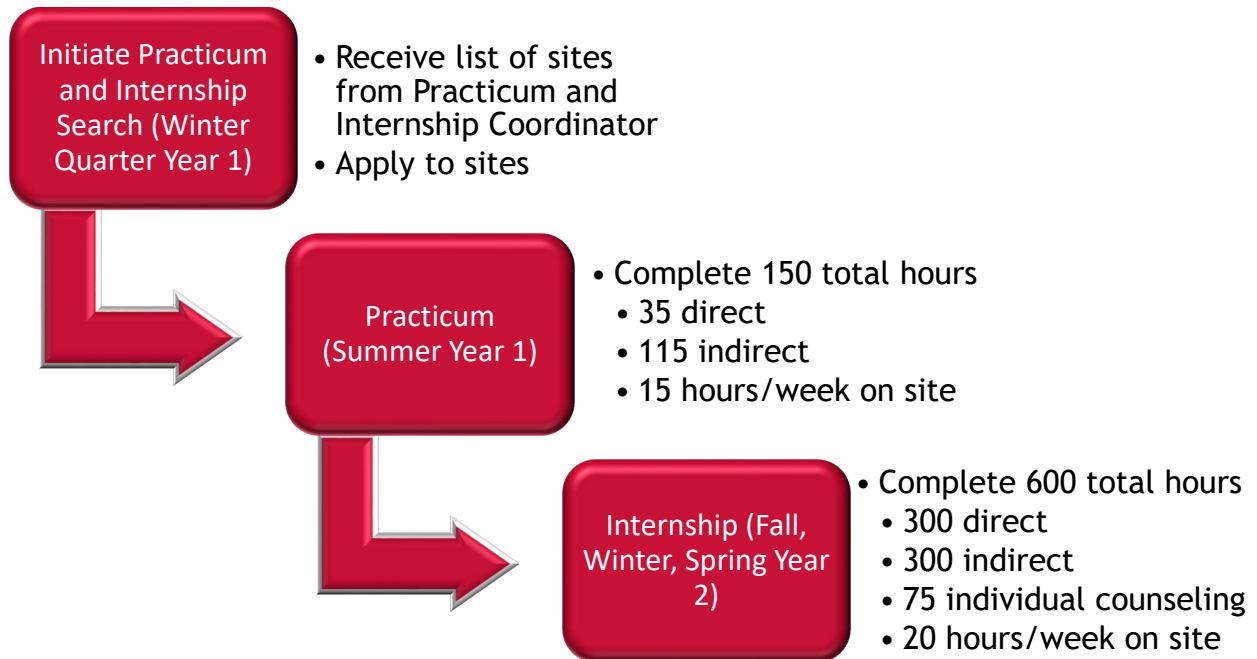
Initiate Practicum and Internship Search (Winter Quarter Year 1)

- Receive list of sites from Practicum and Internship Coordinator
- Apply to sites

Practicum (Summer Year 1)

- Complete 150 total hours
  - 35 direct
  - 115 indirect
  - 15 hours/week on site

Internship (Fall, Winter, Spring Year 2)

- Complete 600 total hours
  - 300 direct
  - 300 indirect
  - 75 individual counseling
  - 20 hours/week on site